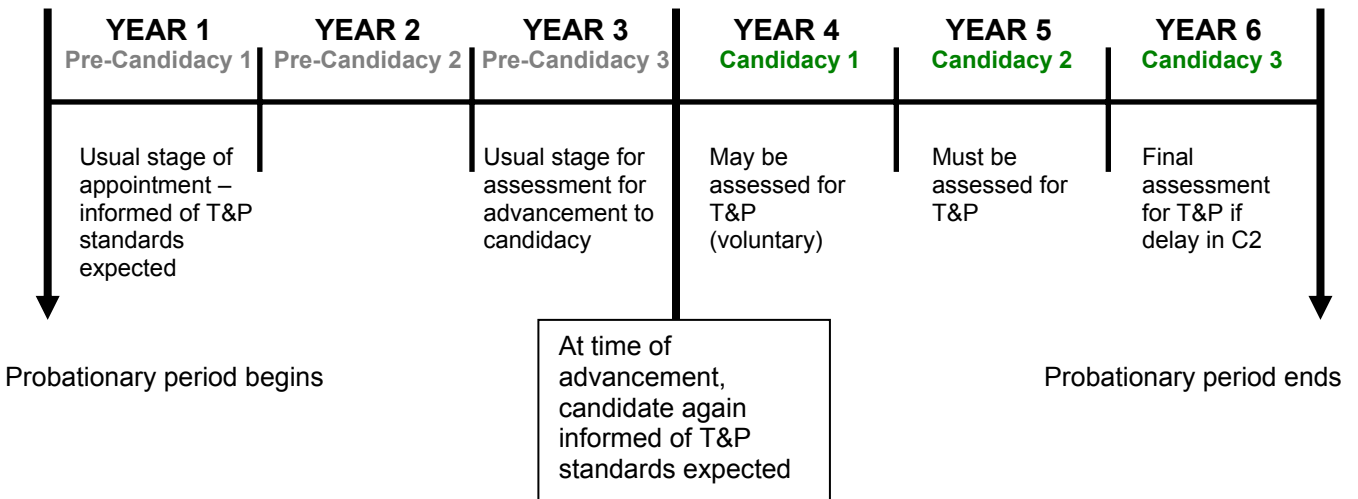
YEAR 1
Pre-Candidacy 1

YEAR 2
Pre-Candidacy 2

YEAR 3
Pre-Candidacy 3

YEAR 4
Candidacy 1

YEAR 5
Candidacy 2

YEAR 6
Candidacy 3

Usual stage of appointment – informed of T&P standards expected

Usual stage for assessment for advancement to candidacy

May be assessed for T&P (voluntary)

Must be assessed for T&P

Final assessment for T&P if delay in C2

At time of advancement, candidate again informed of T&P standards expected

Probationary period begins

Probationary period ends